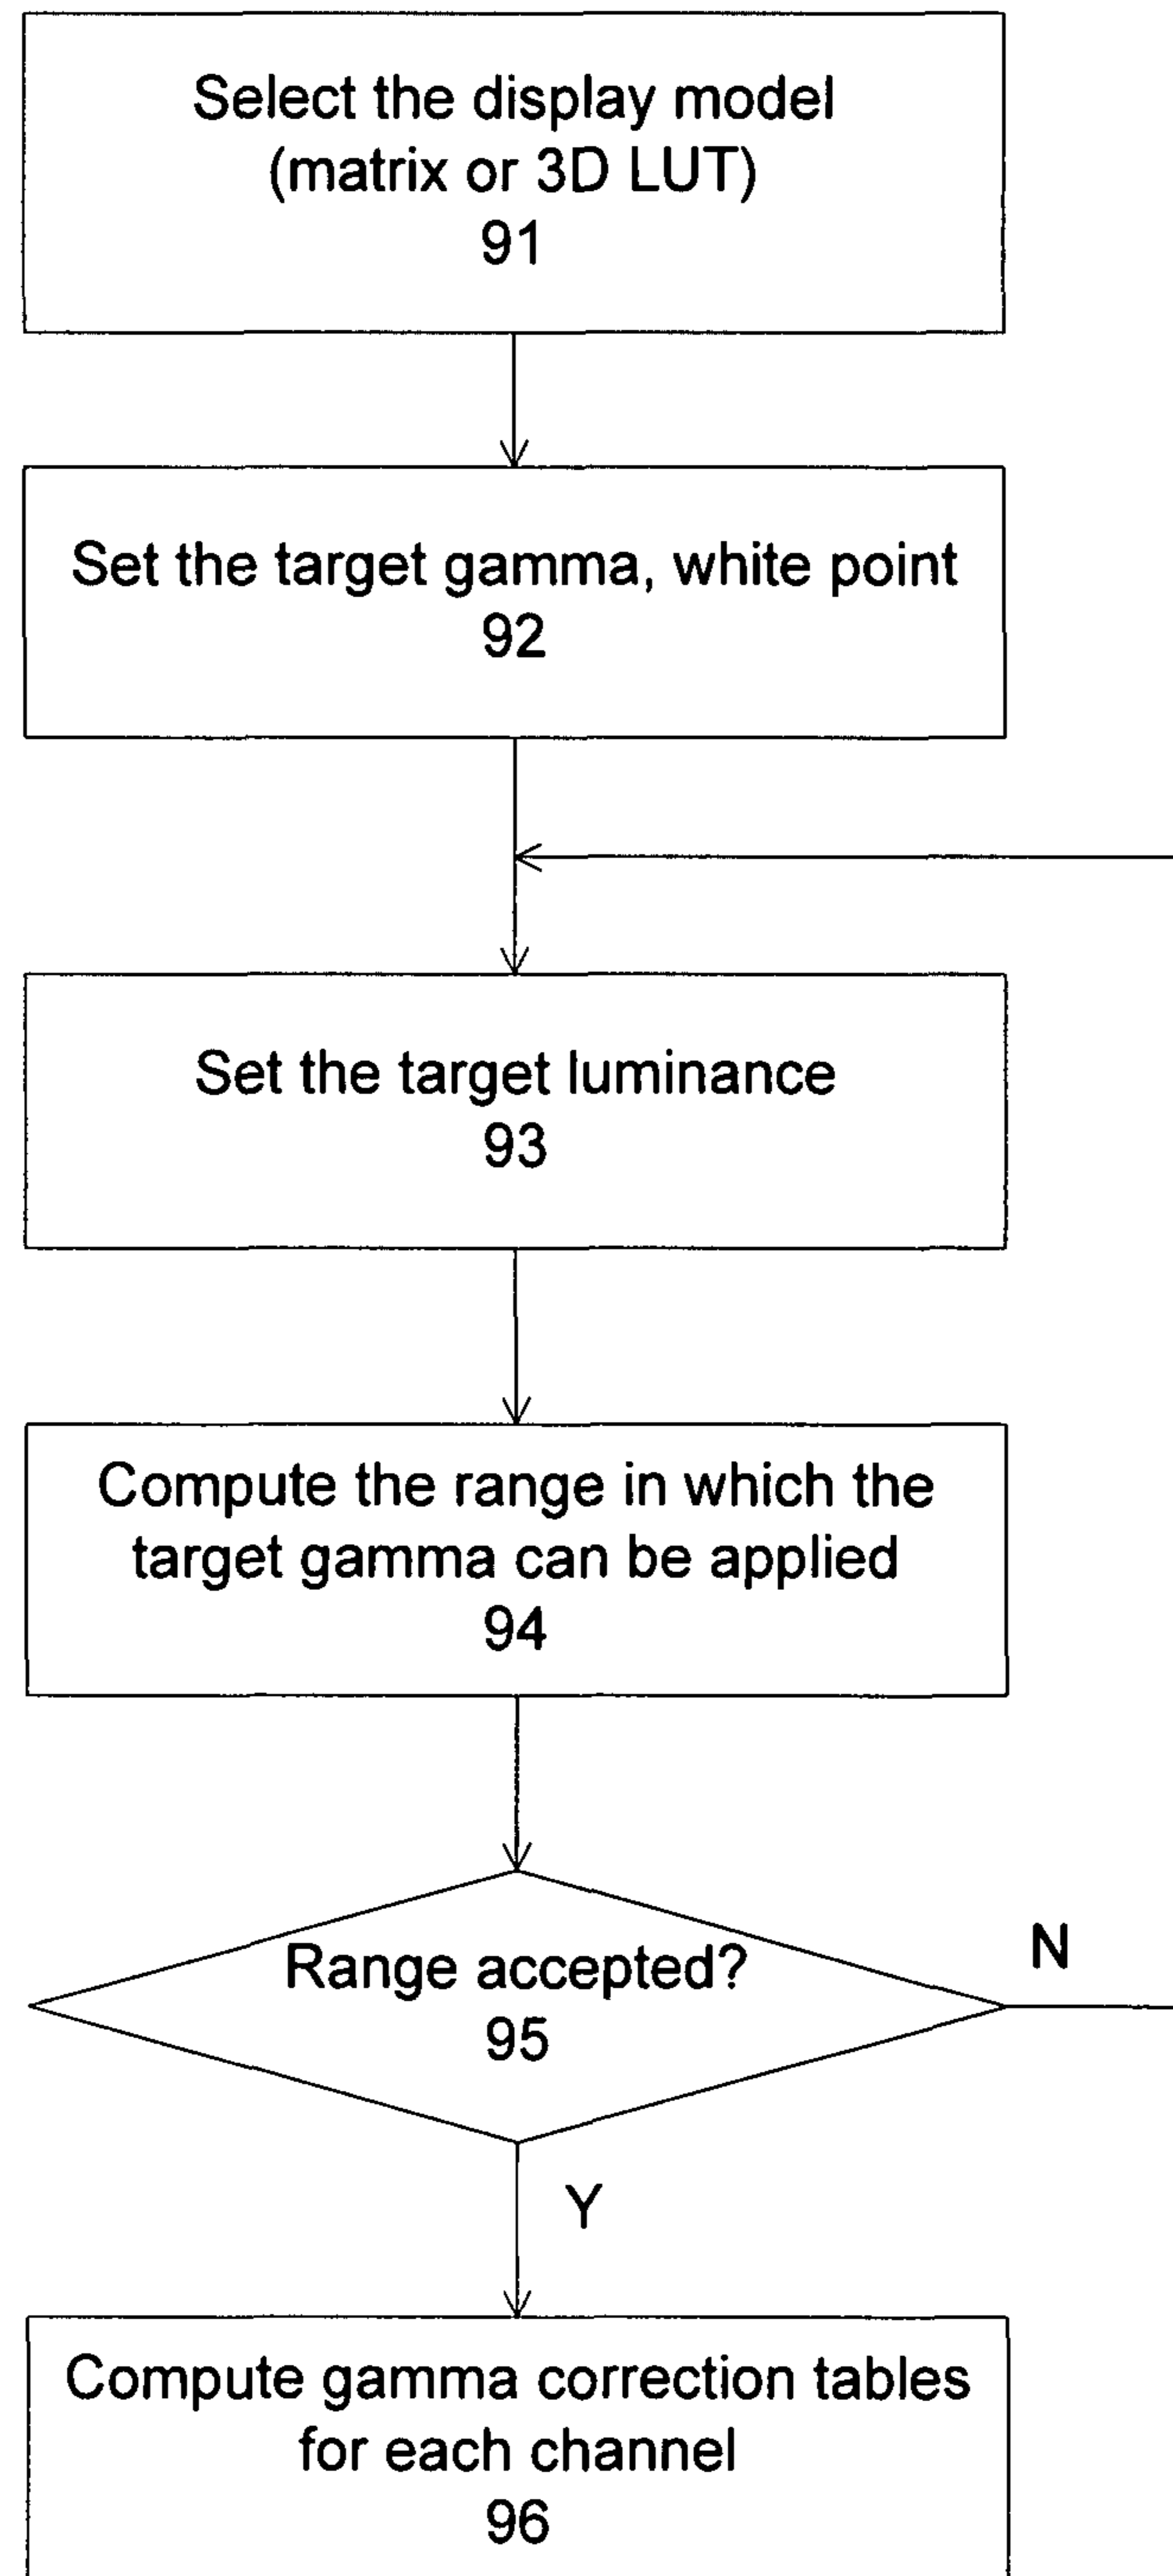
Select the display model (matrix or 3D LUT)
91

Set the target gamma, white point
92

Set the target luminance
93

Compute the range in which the target gamma can be applied
94

Range accepted?
95

N

Y

Compute gamma correction tables for each channel
96